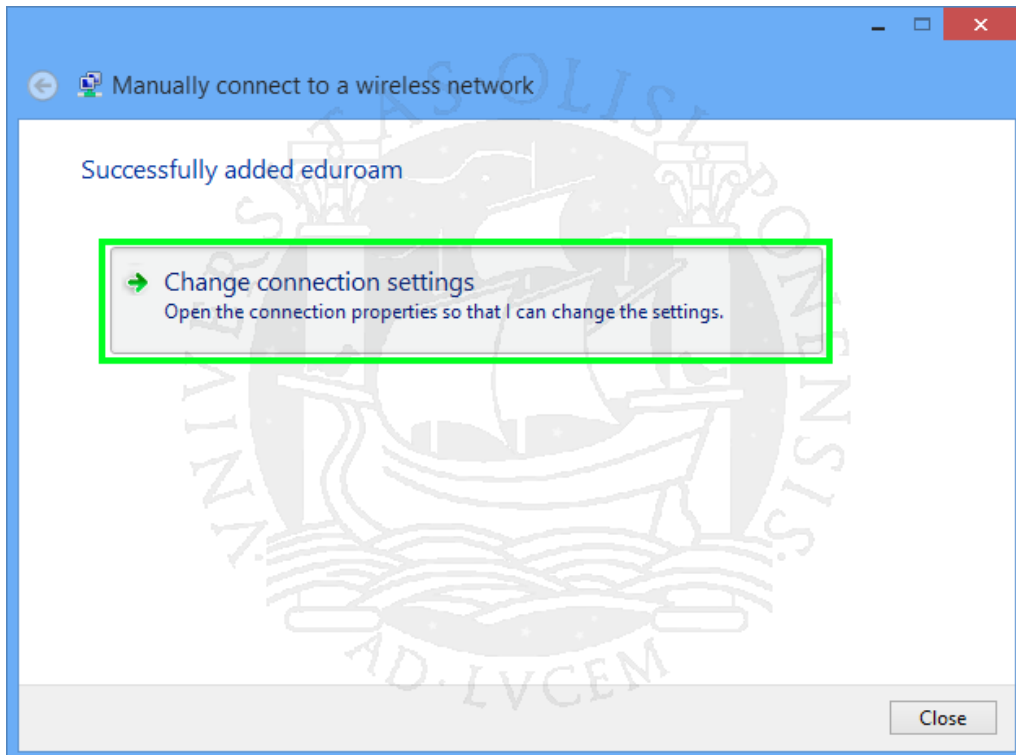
Manually connect to a wireless network

Successfully added eduroam

Change connection settings
Open the connection properties so that I can change the settings.

Close

UNIVERSITAS OLISIPONENSIS · AD · LVCEM